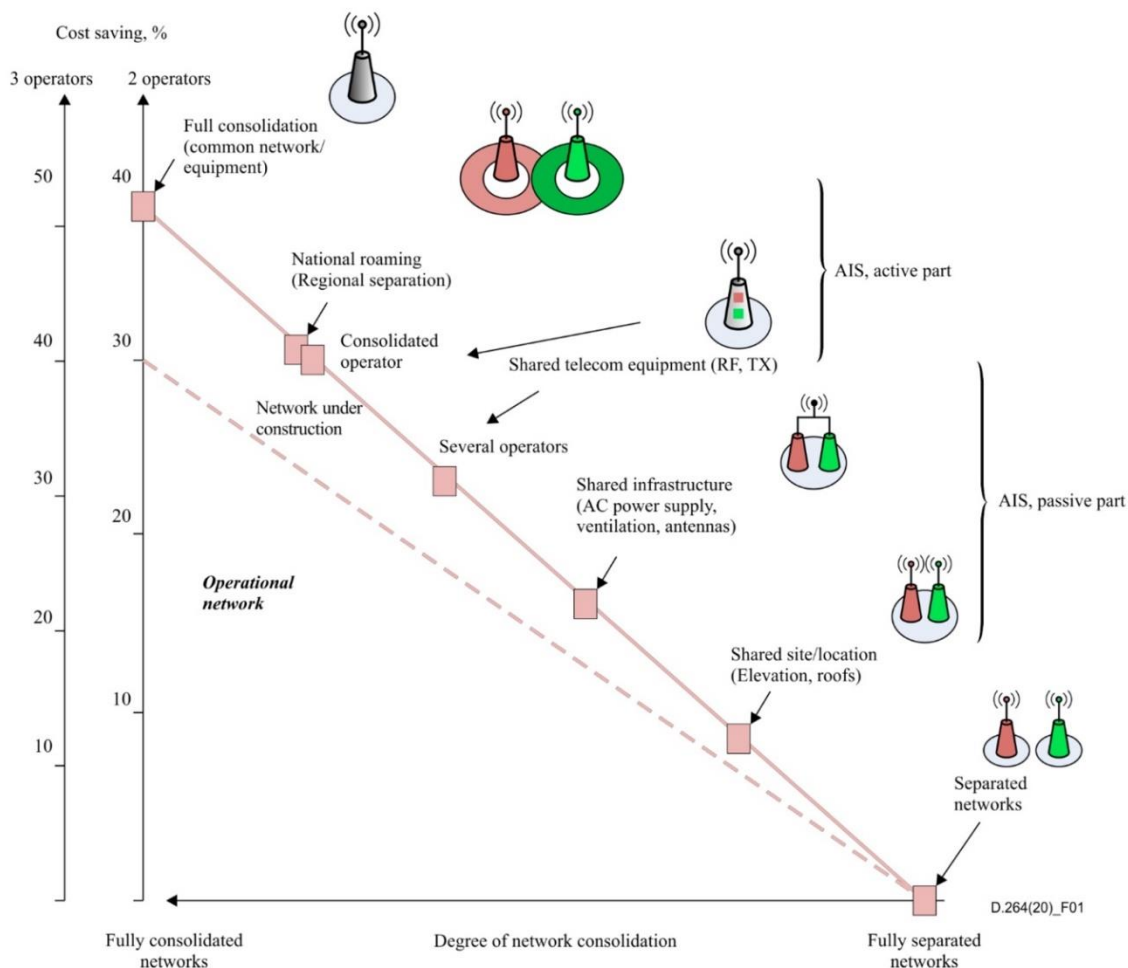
Cost saving, %

3 operators

2 operators

50

40

30

20

10

40

30

20

10

Full consolidation (common network/ equipment)

National roaming (Regional separation)

Consolidated operator

AIS, active part

Shared telecom equipment (RF, TX)

Network under construction

Several operators

Shared infrastructure (AC power supply, ventilation, antennas)

AIS, passive part

*Operational network*

Shared site/location (Elevation, roofs)

Separated networks

D.264(20)_F01

Fully consolidated networks

Degree of network consolidation

Fully separated networks